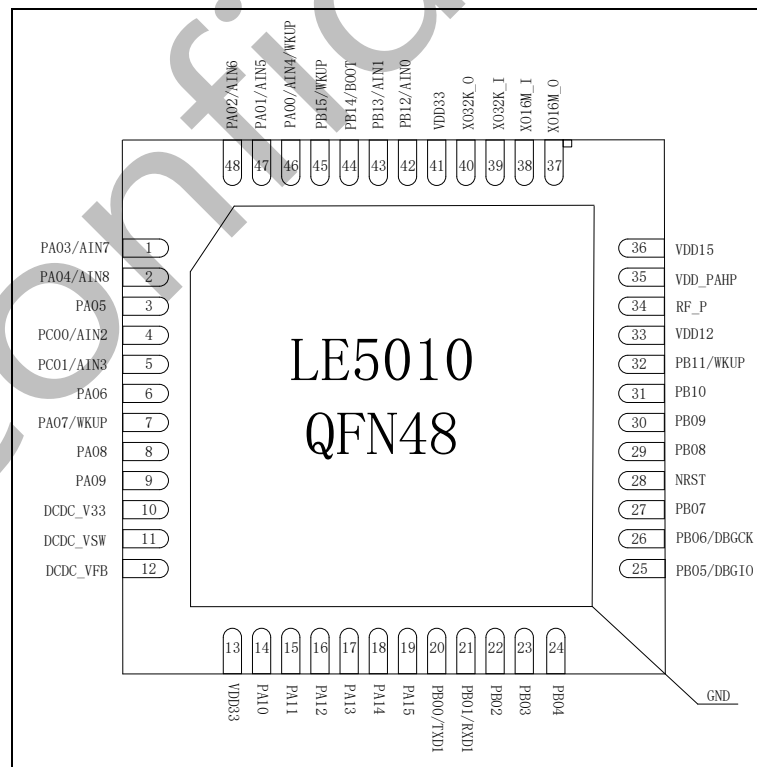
PA02/AIN6
PA01/AIN5
PA00/AIN4/WKUP
PB15/WKUP
PB14/BOOT
PB13/AIN1
PB12/AIN0
VDD33
XO32K_O
XO32K_I
XO16M_I
XO16M_O

48 47 46 45 44 43 42 41 40 39 38 37

PA03/AIN7 1
PA04/AIN8 2
PA05 3
PC00/AIN2 4
PC01/AIN3 5
PA06 6
PA07/WKUP 7
PA08 8
PA09 9
DCDC_V33 10
DCDC_VSW 11
DCDC_VFB 12

LE5010
QFN48

36 VDD15
35 VDD_PAHP
34 RF_P
33 VDD12
32 PB11/WKUP
31 PB10
30 PB09
29 PB08
28 NRST
27 PB07
26 PB06/DBGCK
25 PB05/DBGIO

13 14 15 16 17 18 19 20 21 22 23 24

VDD33
PA10
PA11
PA12
PA13
PA14
PA15
PB00/TXD1
PB01/RXD1
PB02
PB03
PB04

GND